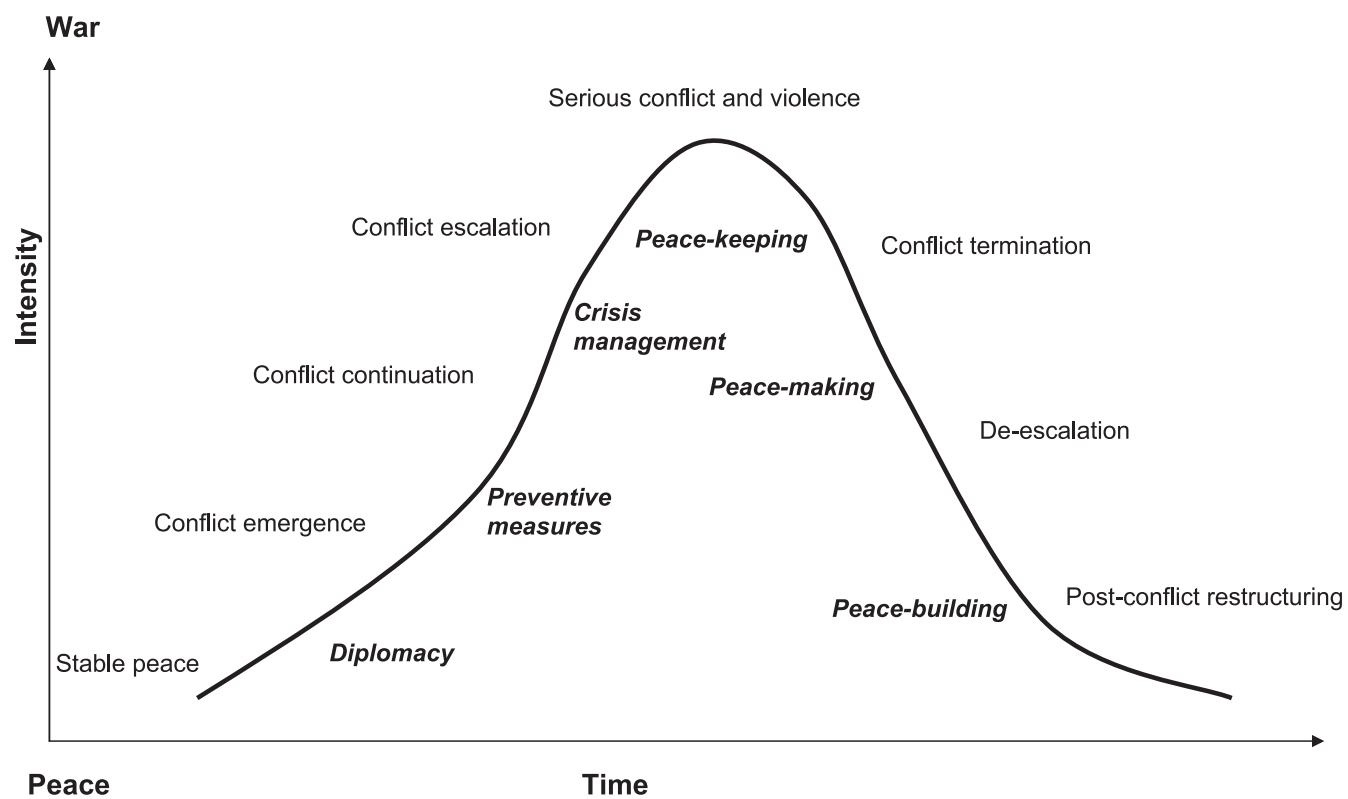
War

Intensity

Serious conflict and violence

Conflict escalation

Peace-keeping

Conflict termination

Crisis management

Conflict continuation

Peace-making

De-escalation

Preventive measures

Conflict emergence

Peace-building

Post-conflict restructuring

Stable peace

Diplomacy

Peace

Time